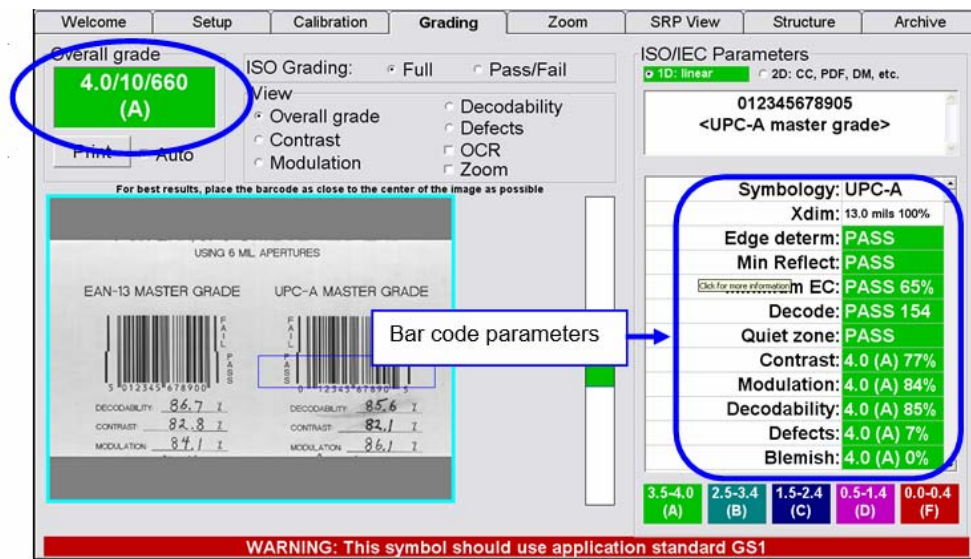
Welcome | Setup | Calibration | Grading | Zoom | SRP View | Structure | Archive

Overall grade
4.0/10/660
(A)

Print Auto

ISO Grading: Full Pass/Fail

View
Overall grade
Contrast
Modulation
Decodability
Defects
OCR
Zoom

For best results, place the barcode as close to the center of the image as possible

USING 6 MIL APERTURES

EAN-13 MASTER GRADE

UPC-A MASTER GRADE

FAIL
PASS

FAIL
PASS

5 012345 678900

0 12345 67890 5

DECODABILITY 86.7 %
CONTRAST 82.8 %
MODULATION 84.1 %

DECODABILITY 85.6 %
CONTRAST 82.1 %
MODULATION 86.1 %

Bar code parameters

ISO/IEC Parameters
1D: linear
2D: CC, PDF, DM, etc.

012345678905
<UPC-A master grade>

| | |
|---|---|
| Symbology: | UPC-A |
| Xdim: | 13.0 mils 100% |
| Edge determ: | PASS |
| Min Reflect: | PASS |
| Minimum EC: | PASS 65% |
| Decode: | PASS 154 |
| Quiet zone: | PASS |
| Contrast: | 4.0 (A) 77% |
| Modulation: | 4.0 (A) 84% |
| Decodability: | 4.0 (A) 85% |
| Defects: | 4.0 (A) 7% |
| Blemish: | 4.0 (A) 0% |

Click for more information

3.5-4.0 (A)
2.5-3.4 (B)
1.5-2.4 (C)
0.5-1.4 (D)
0.0-0.4 (F)

WARNING: This symbol should use application standard GS1